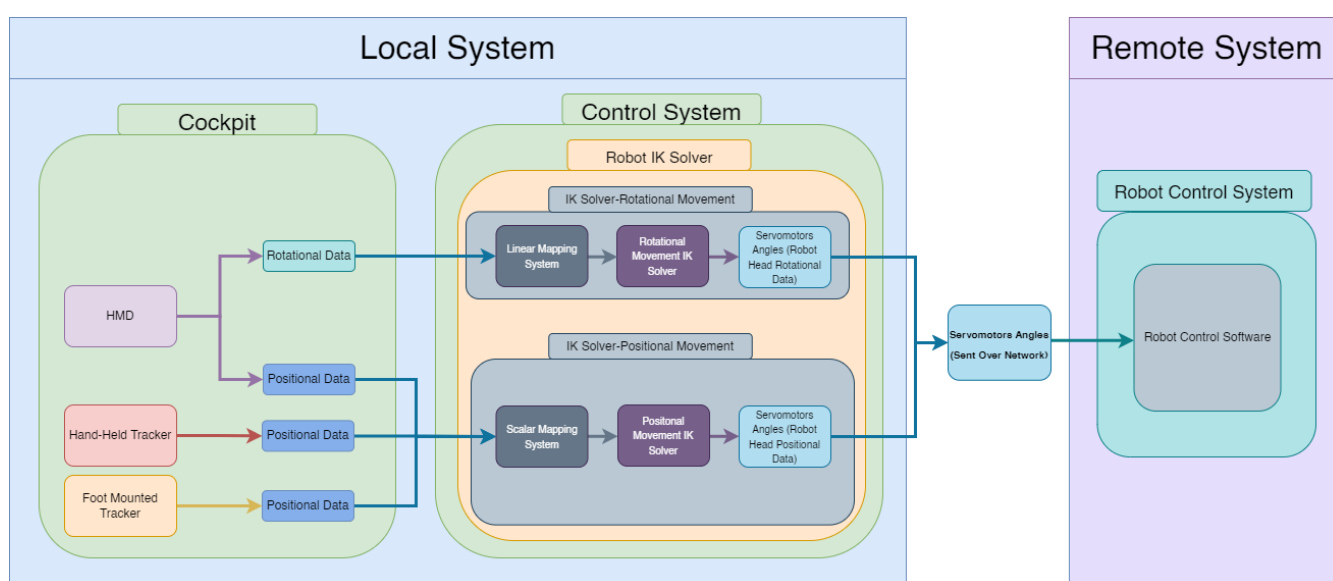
Local System

Remote System

Cockpit

Control System

Robot IK Solver

IK Solver-Rotational Movement

Rotational Data

Linear Mapping System

Rotational Movement IK Solver

Servomotors Angles (Robot Head Rotational Data)

HMD

IK Solver-Positional Movement

Positional Data

Hand-Held Tracker

Positional Data

Scalar Mapping System

Positonal Movement IK Solver

Servomotors Angles (Robot Head Positional Data)

Foot Mounted Tracker

Positional Data

Servomotors Angles (Sent Over Network)

Robot Control System

Robot Control Software